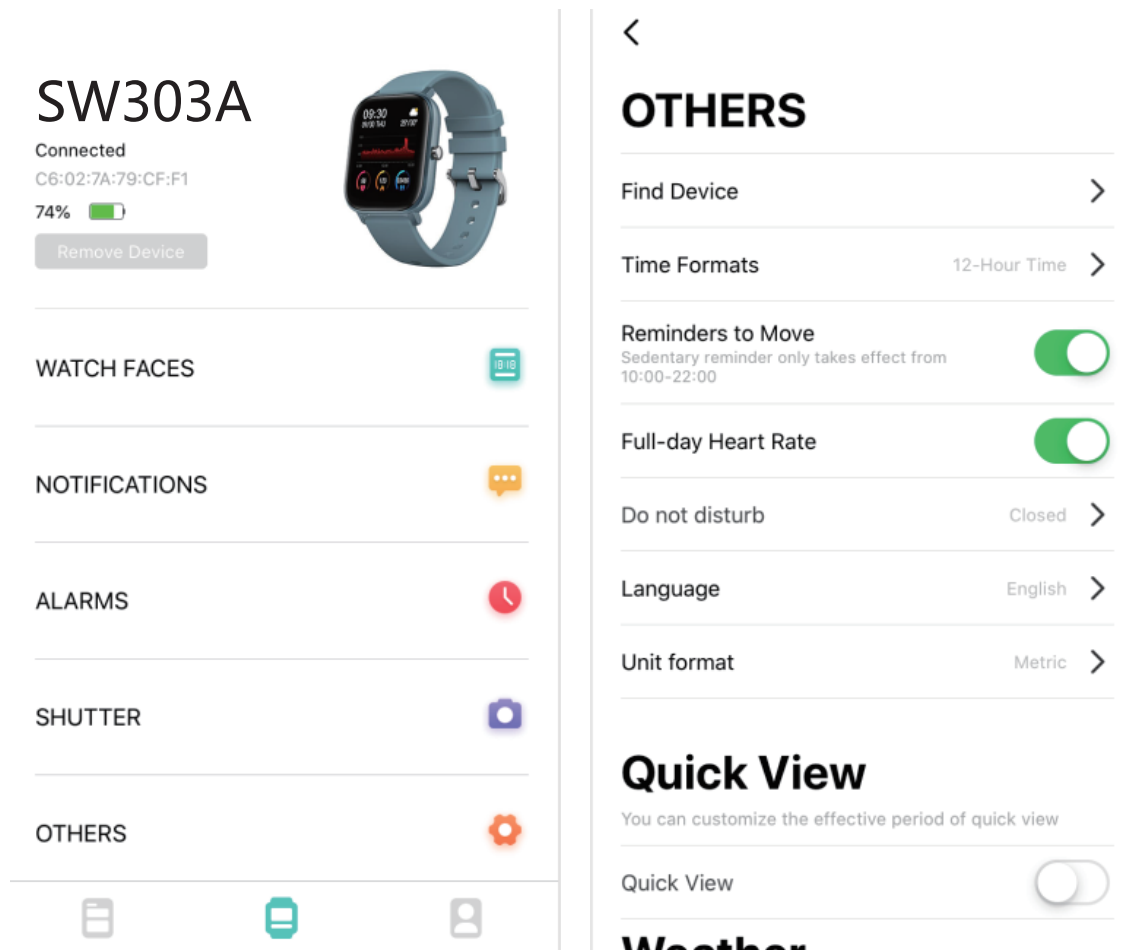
SW303A
Connected
C6:02:7A:79:CF:F1
74%
Remove Device

09:30

WATCH FACES

NOTIFICATIONS

ALARMS

SHUTTER

OTHERS

<

OTHERS

Find Device >

Time Formats 12-Hour Time >

Reminders to Move
Sedentary reminder only takes effect from 10:00-22:00

Full-day Heart Rate

Do not disturb Closed >

Language English >

Unit format Metric >

Quick View
You can customize the effective period of quick view

Quick View

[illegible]